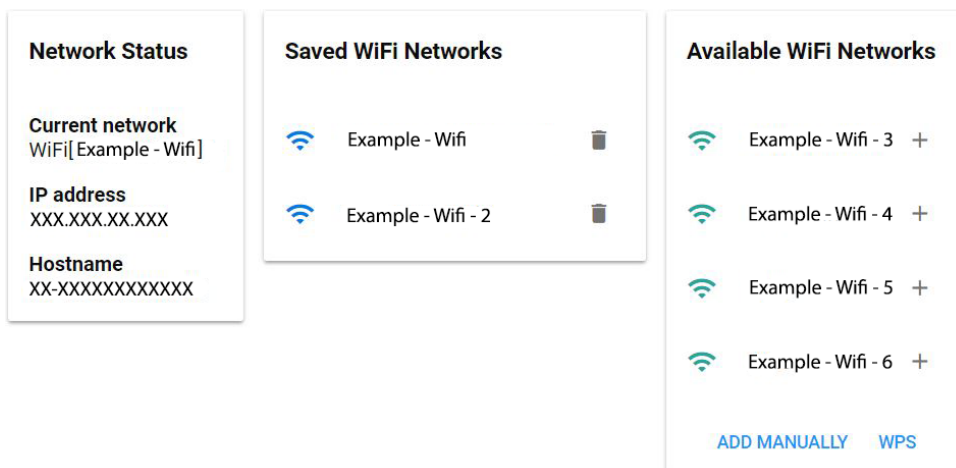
Network Status

Current network
WiFi[ Example - Wifi ]

IP address
XXX.XXX.XX.XXX

Hostname
XX-XXXXXXXXXXXX

Saved WiFi Networks

Example - Wifi

Example - Wifi - 2

Available WiFi Networks

Example - Wifi - 3 +

Example - Wifi - 4 +

Example - Wifi - 5 +

Example - Wifi - 6 +

ADD MANUALLY WPS